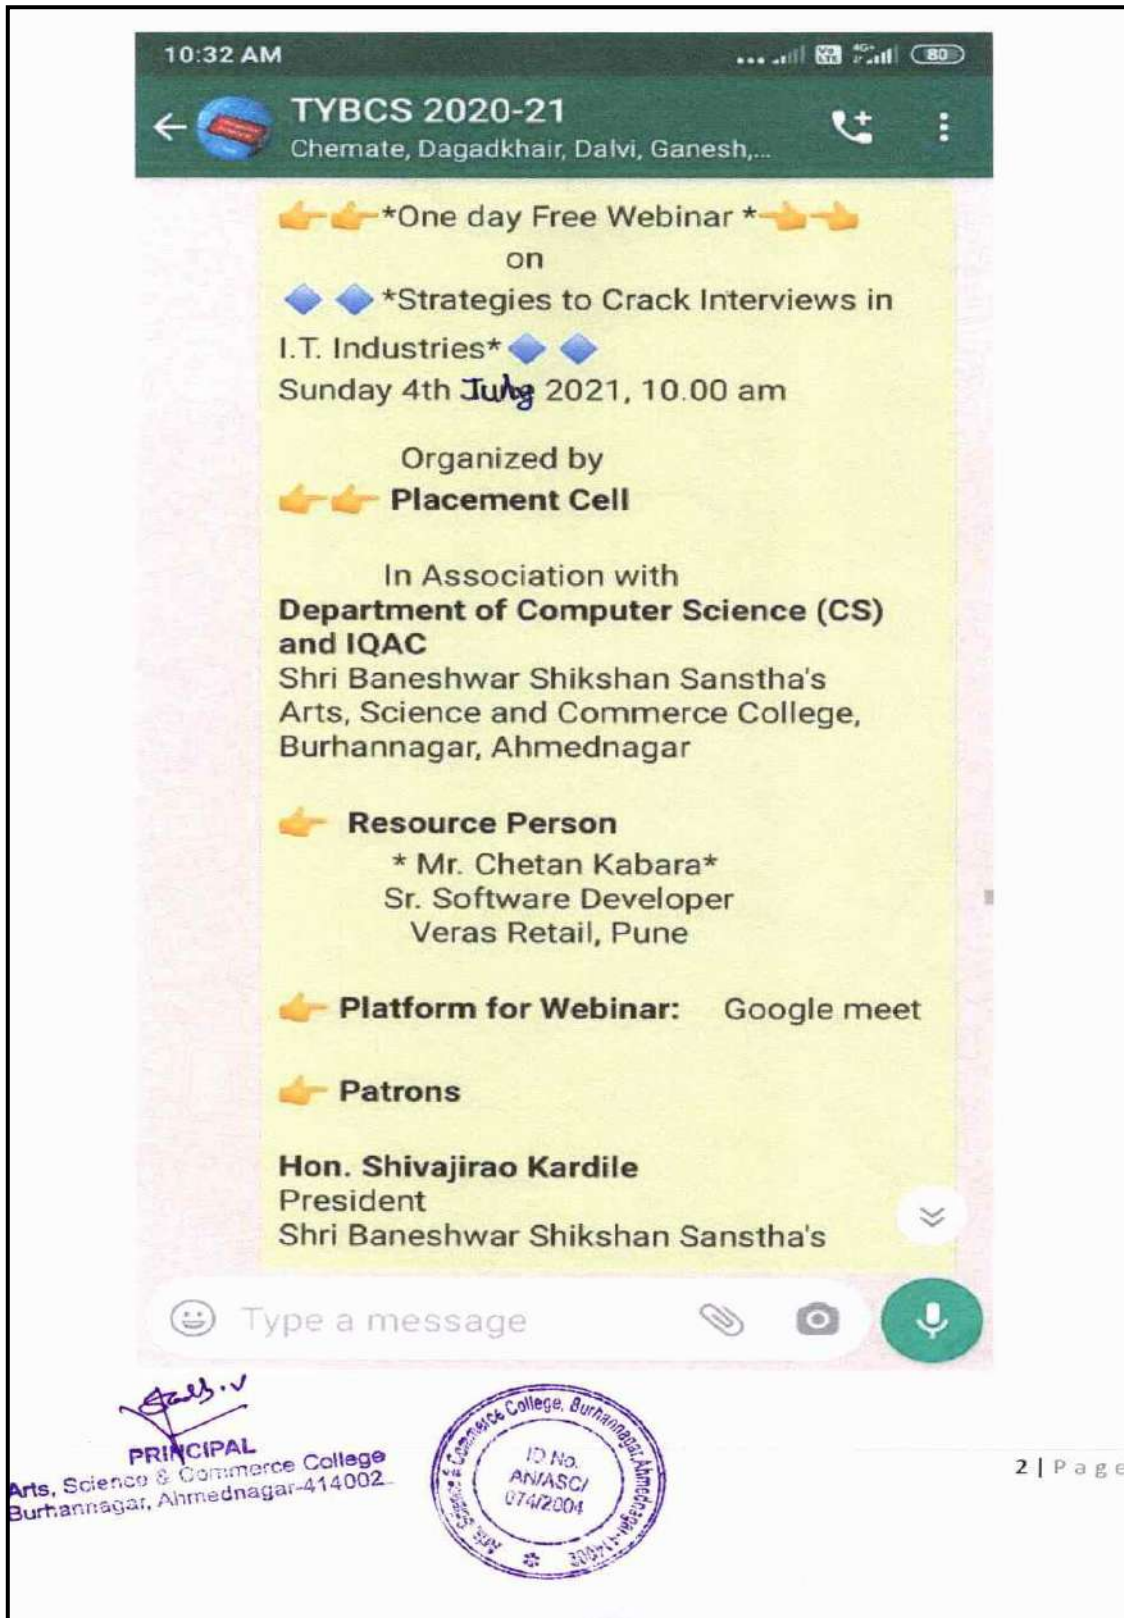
10:32 AM

TYBCS 2020-21
Chemate, Dagadkhair, Dalvi, Ganesh,...

👉👉*One day Free Webinar *👈👈
on
🔷🔷*Strategies to Crack Interviews in I.T. Industries*🔷🔷
Sunday 4th July 2021, 10.00 am

Organized by
👉👉 Placement Cell

In Association with
Department of Computer Science (CS) and IQAC
Shri Baneshwar Shikshan Sanstha's Arts, Science and Commerce College, Burhannagar, Ahmednagar

👉 Resource Person
* Mr. Chetan Kabara*
Sr. Software Developer
Veras Retail, Pune

👉 Platform for Webinar: Google meet

👉 Patrons

Hon. Shivajirao Kardile
President
Shri Baneshwar Shikshan Sanstha's

Type a message

PRINCIPAL
Arts, Science & Commerce College
Burhannagar, Ahmednagar-414002.

Arts, Science & Commerce College, Burhannagar, Ahmednagar-414002
ID No.
AN/ASC/
074/2004

2 | Page